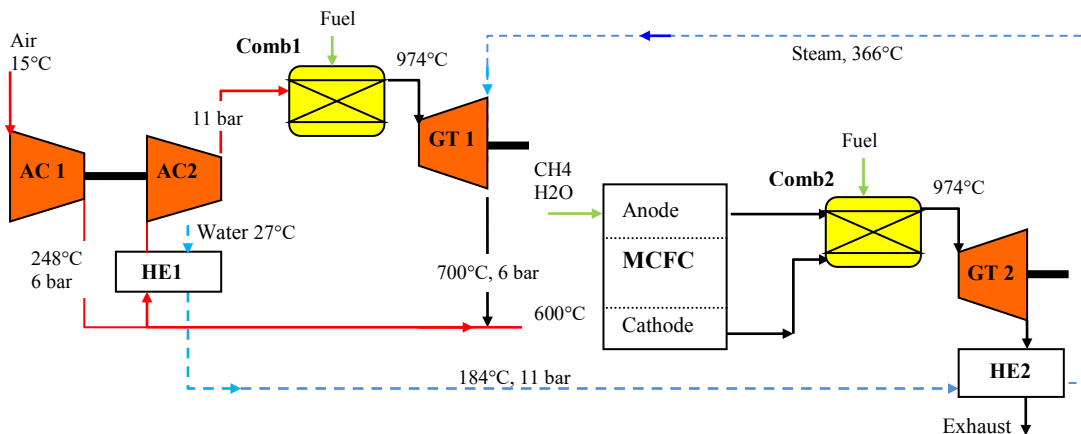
Air
15°C

Comb1

Fuel

974°C

Steam, 366°C

11 bar

AC 1

AC2

GT 1

CH4
H2O

Fuel

Comb2

974°C

Anode

Water 27°C

248°C
6 bar

HE1

MCFC

GT 2

700°C, 6 bar

600°C

Cathode

184°C, 11 bar

HE2

Exhaust